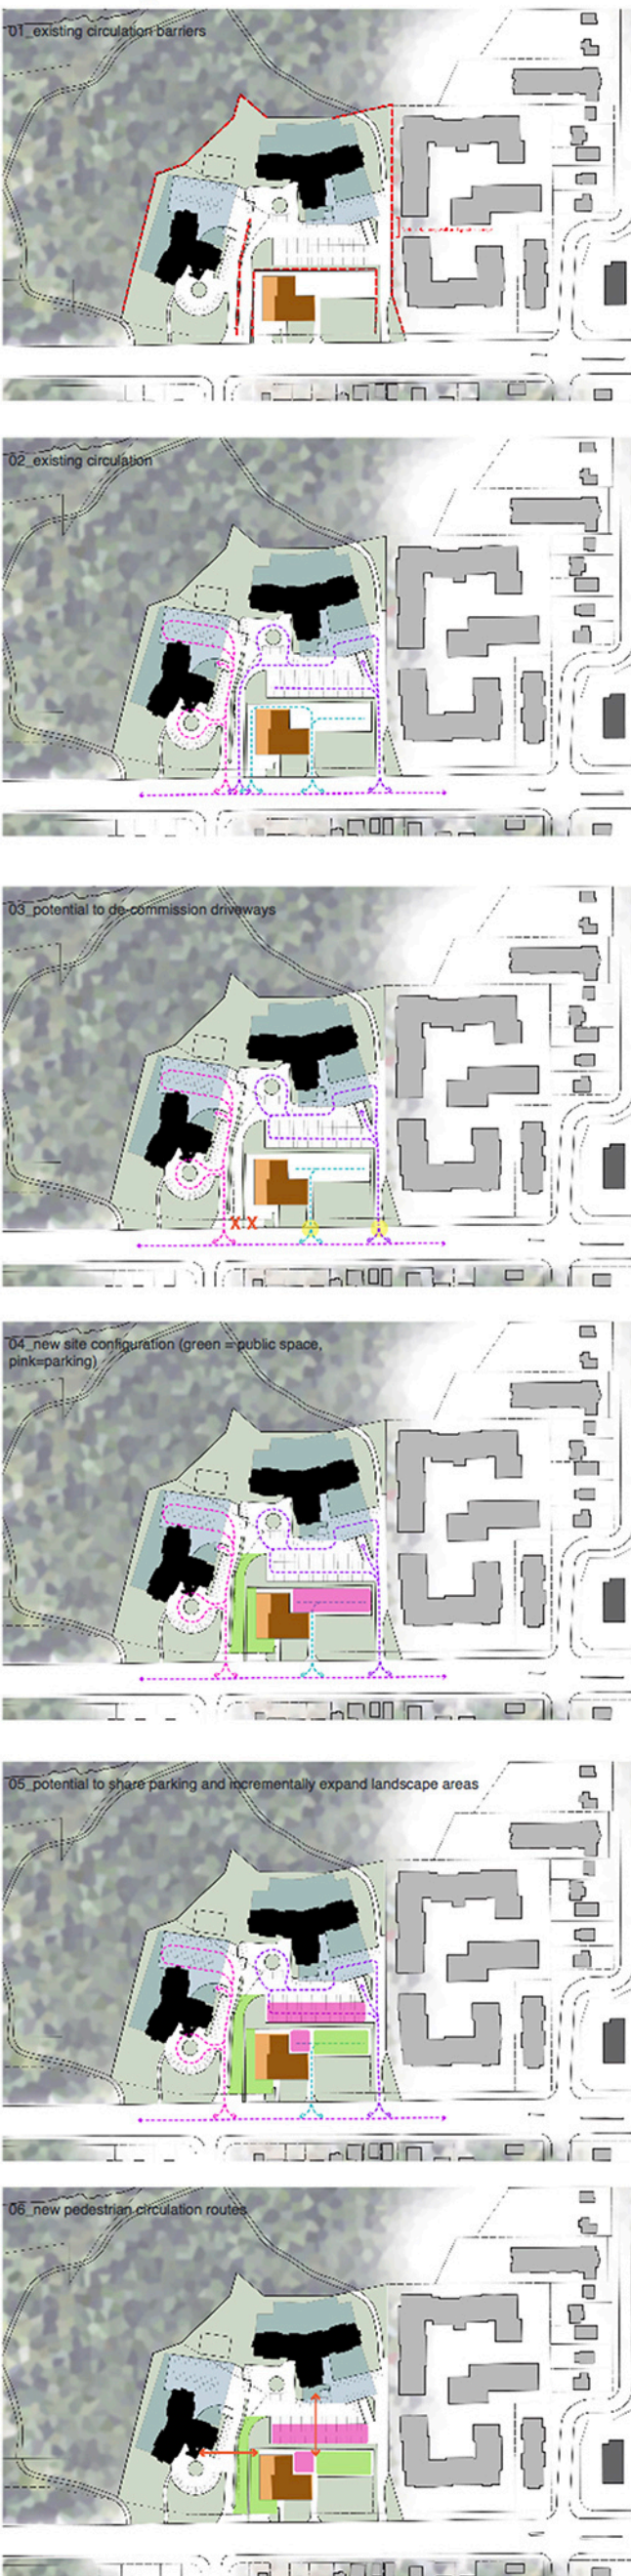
01_existing circulation barriers

02_existing circulation

03_potential to de-commission driveways

04_new site configuration (green = public space, pink=parking)

05_potential to share parking and incrementally expand landscape areas

06_new pedestrian circulation routes